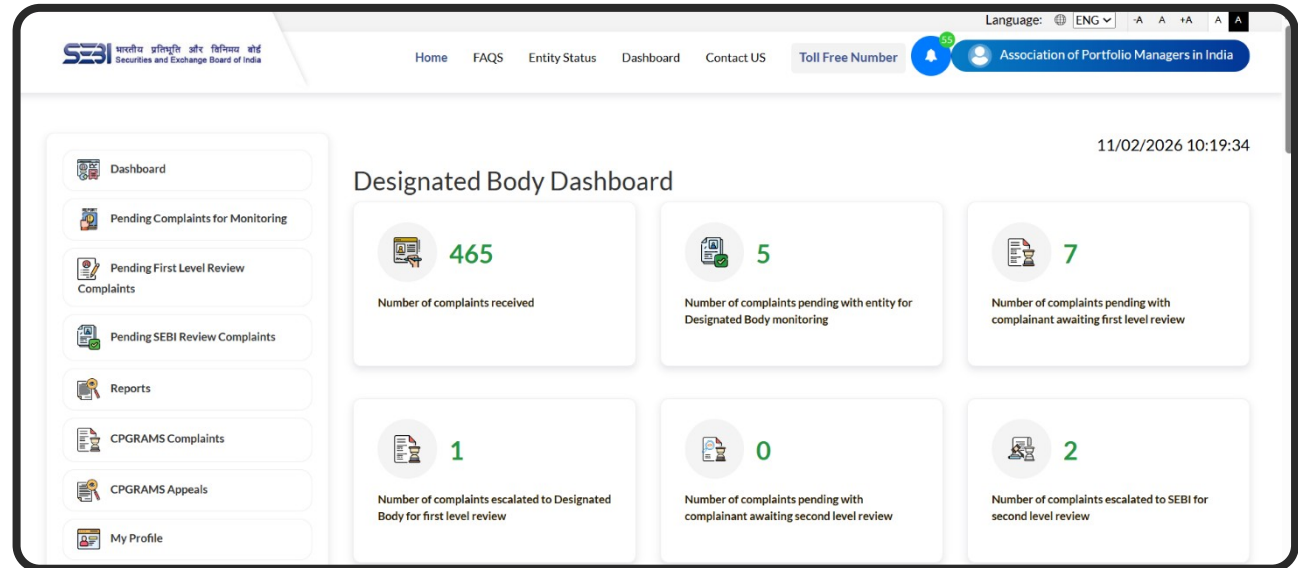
Language: ENG -A A +A A A

SEBI भारतीय प्रतिभूति और विनिमय बोर्ड Securities and Exchange Board of India

Home FAQS Entity Status Dashboard Contact US Toll Free Number 55 Association of Portfolio Managers in India

Dashboard
Pending Complaints for Monitoring
Pending First Level Review Complaints
Pending SEBI Review Complaints
Reports
CPGRAMS Complaints
CPGRAMS Appeals
My Profile

11/02/2026 10:19:34

Designated Body Dashboard

465
Number of complaints received

5
Number of complaints pending with entity for Designated Body monitoring

7
Number of complaints pending with complainant awaiting first level review

1
Number of complaints escalated to Designated Body for first level review

0
Number of complaints pending with complainant awaiting second level review

2
Number of complaints escalated to SEBI for second level review